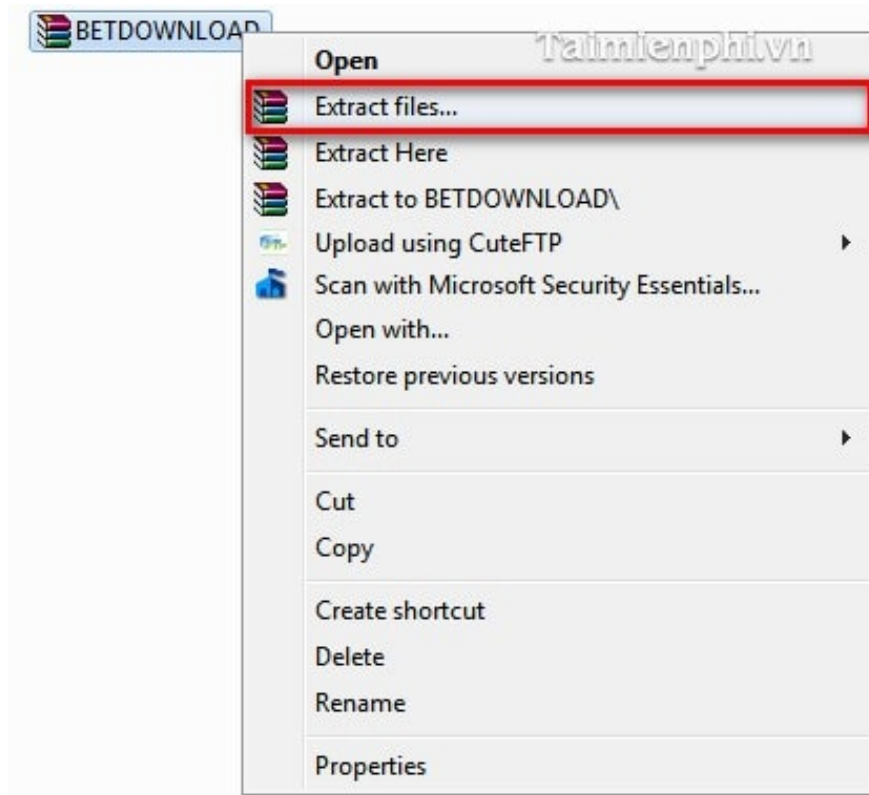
BETDOWNLOAD

Taimienphi.vn

Open
Extract files...
Extract Here
Extract to BETDOWNLOAD\
Upload using CuteFTP
Scan with Microsoft Security Essentials...
Open with...
Restore previous versions

Send to

Cut
Copy

Create shortcut
Delete
Rename

Properties